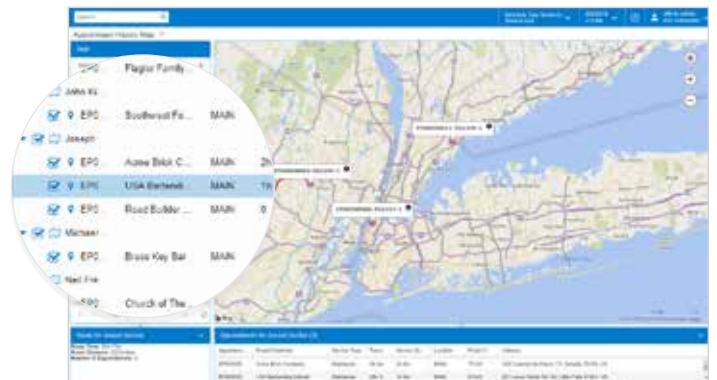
Search

Appointment History Map

Flagler Family...

John Ki...

EPO... Southwest Fo... MAIN

Joseph...

EPO... Acme Brick C... MAIN 2...

EPO... USA Barbershi... MAIN TR...

EPO... Road Builder ... MAIN 0...

Michael...

EPO... Brass Key Bar MAIN

Ned Fre...

EPO... Church of The...

Route for Joseph

Appointments for Joseph

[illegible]